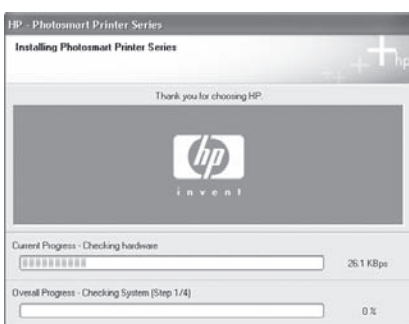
HP - Photosmart Printer Series

Installing Photosmart Printer Series

hp

Thank you for choosing HP.

hp
invent

Current Progress - Checking hardware

26.1 KBps

Overall Progress - Checking System (Step 1/4)

0 %